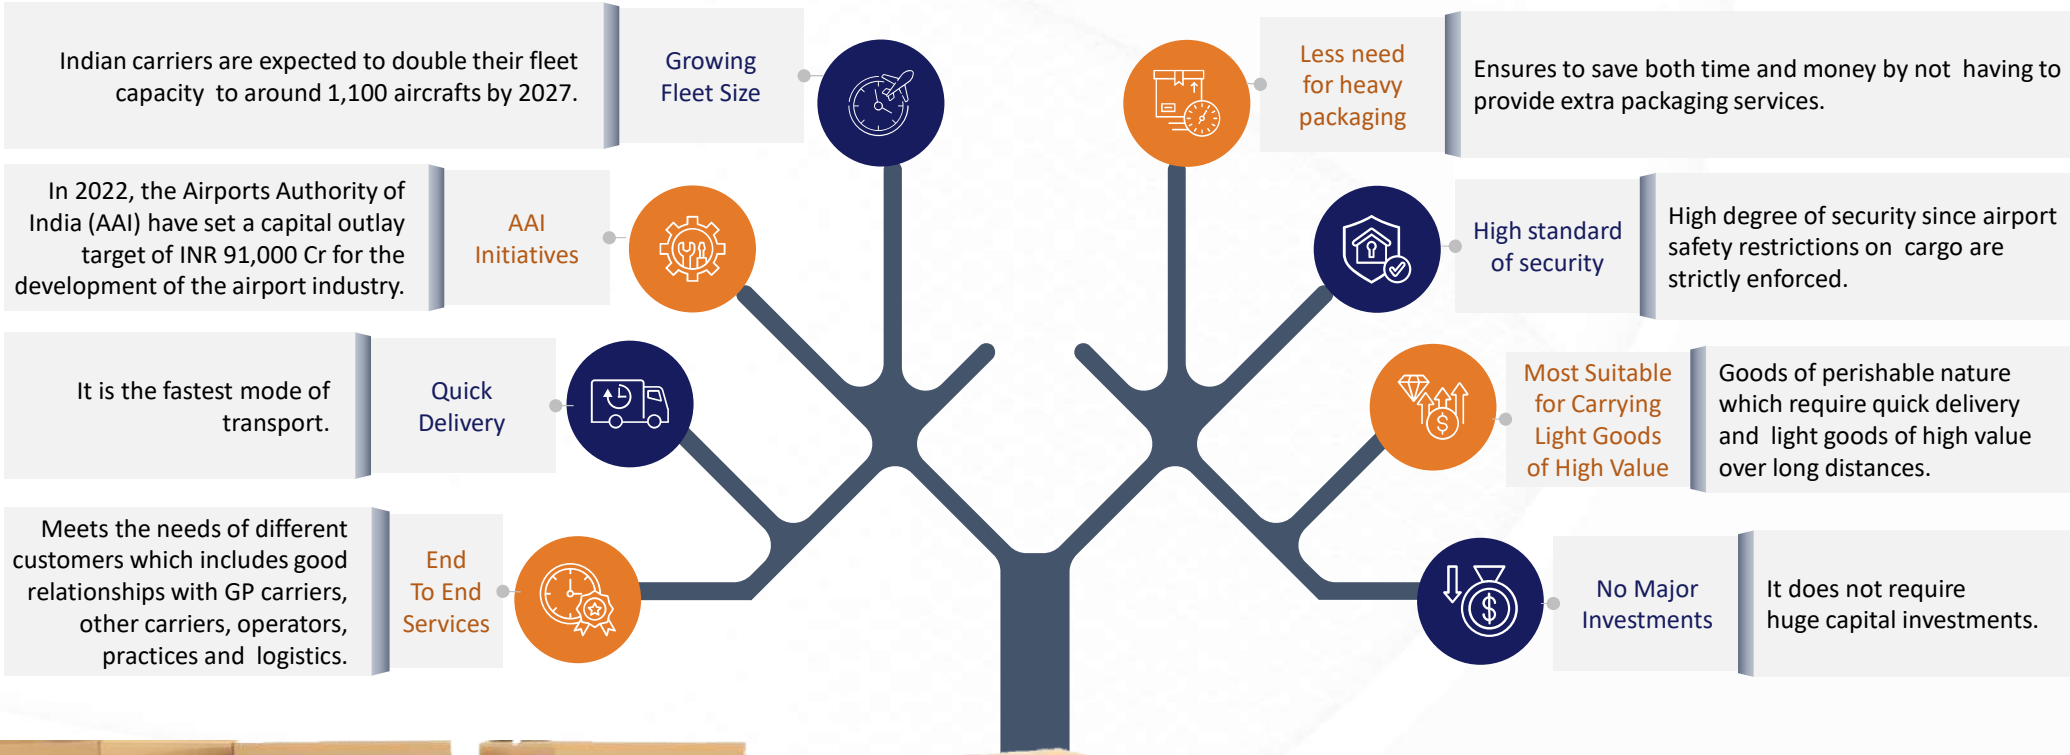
Indian carriers are expected to double their fleet capacity to around 1,100 aircrafts by 2027.

Growing Fleet Size

Less need for heavy packaging

Ensures to save both time and money by not having to provide extra packaging services.

In 2022, the Airports Authority of India (AAI) have set a capital outlay target of INR 91,000 Cr for the development of the airport industry.

AAI Initiatives

High standard of security

High degree of security since airport safety restrictions on cargo are strictly enforced.

It is the fastest mode of transport.

Quick Delivery

Most Suitable for Carrying Light Goods of High Value

Goods of perishable nature which require quick delivery and light goods of high value over long distances.

Meets the needs of different customers which includes good relationships with GP carriers, other carriers, operators, practices and logistics.

End To End Services

No Major Investments

It does not require huge capital investments.